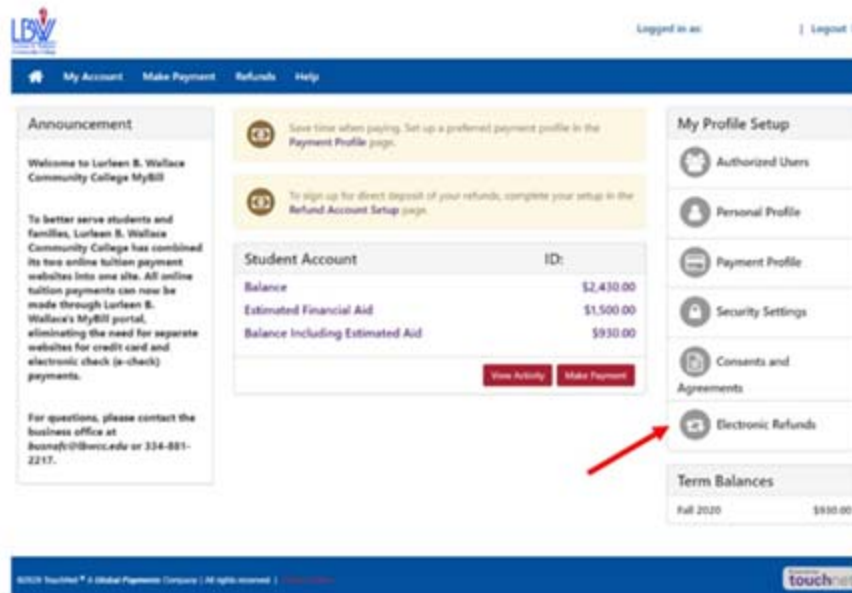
LBW

Logged in as: | Logout

My Account Make Payment Refunds Help

Announcement

Welcome to Lurleen B. Wallace Community College MyBill

To better serve students and families, Lurleen B. Wallace Community College has combined its two online tuition payment websites into one site. All online tuition payments can now be made through Lurleen B. Wallace's MyBill portal, eliminating the need for separate websites for credit card and electronic check (e-check) payments.

For questions, please contact the business office at busnofc@lbwcc.edu or 334-881-2217.

Save time when paying. Set up a preferred payment profile in the Payment Profile page.

To sign up for direct deposit of your refunds, complete your setup in the Refund Account Setup page.

| Student Account | ID: |
|---|---|
| Balance | $2,430.00 |
| Estimated Financial Aid | $1,500.00 |
| Balance Including Estimated Aid | $930.00 |

View Activity Make Payment

My Profile Setup

Authorized Users

Personal Profile

Payment Profile

Security Settings

Consents and Agreements

Electronic Refunds

Term Balances

Fall 2020 $930.00

©2020 TouchNet® A Global Payments Company | All rights reserved | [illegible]

touchnet